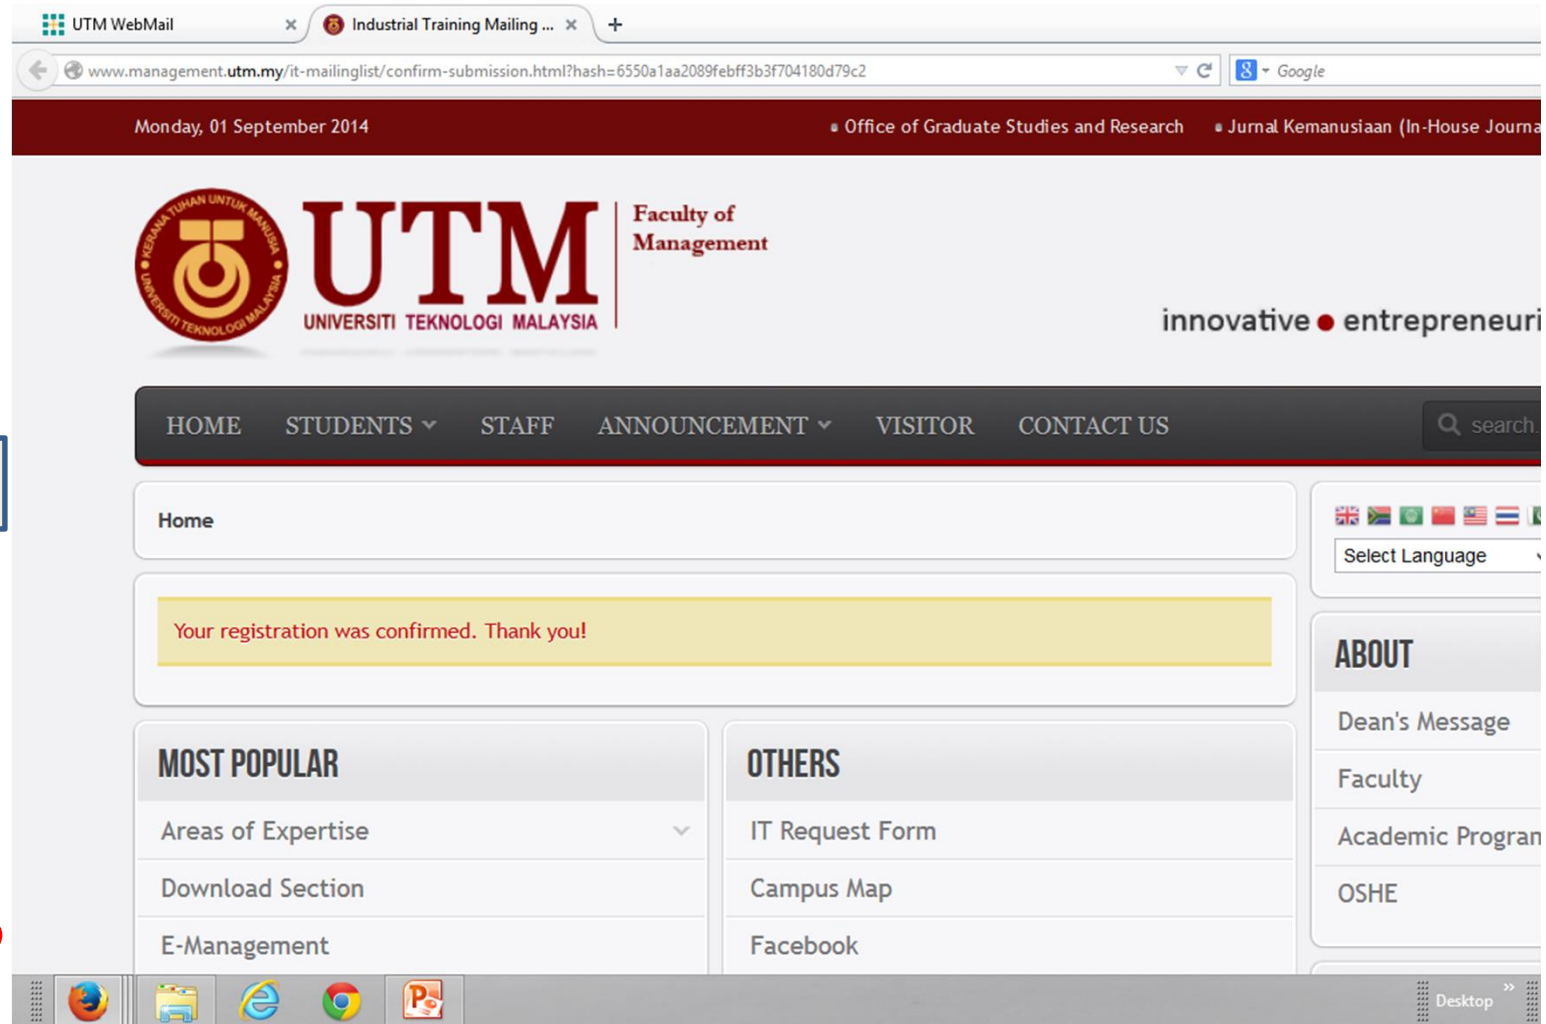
UTM WebMail
Industrial Training Mailing ...
www.management.utm.my/it-mailinglist/confirm-submission.html?hash=6550a1aa2089febff3b3f704180d79c2
Google

Monday, 01 September 2014
Office of Graduate Studies and Research
Jurnal Kemanusiaan (In-House Journa

KERANA TUHAN UNTUK MANUSIA
UNIVERSITI TEKNOLOGI MALAYSIA
UTM
UNIVERSITI TEKNOLOGI MALAYSIA
Faculty of Management

innovative ● entrepreneuri

HOME STUDENTS STAFF ANNOUNCEMENT VISITOR CONTACT US
search.

Home

Select Language

Your registration was confirmed. Thank you!

ABOUT
Dean's Message
Faculty
Academic Progran
OSHE

MOST POPULAR
Areas of Expertise
Download Section
E-Management

OTHERS
IT Request Form
Campus Map
Facebook

Desktop